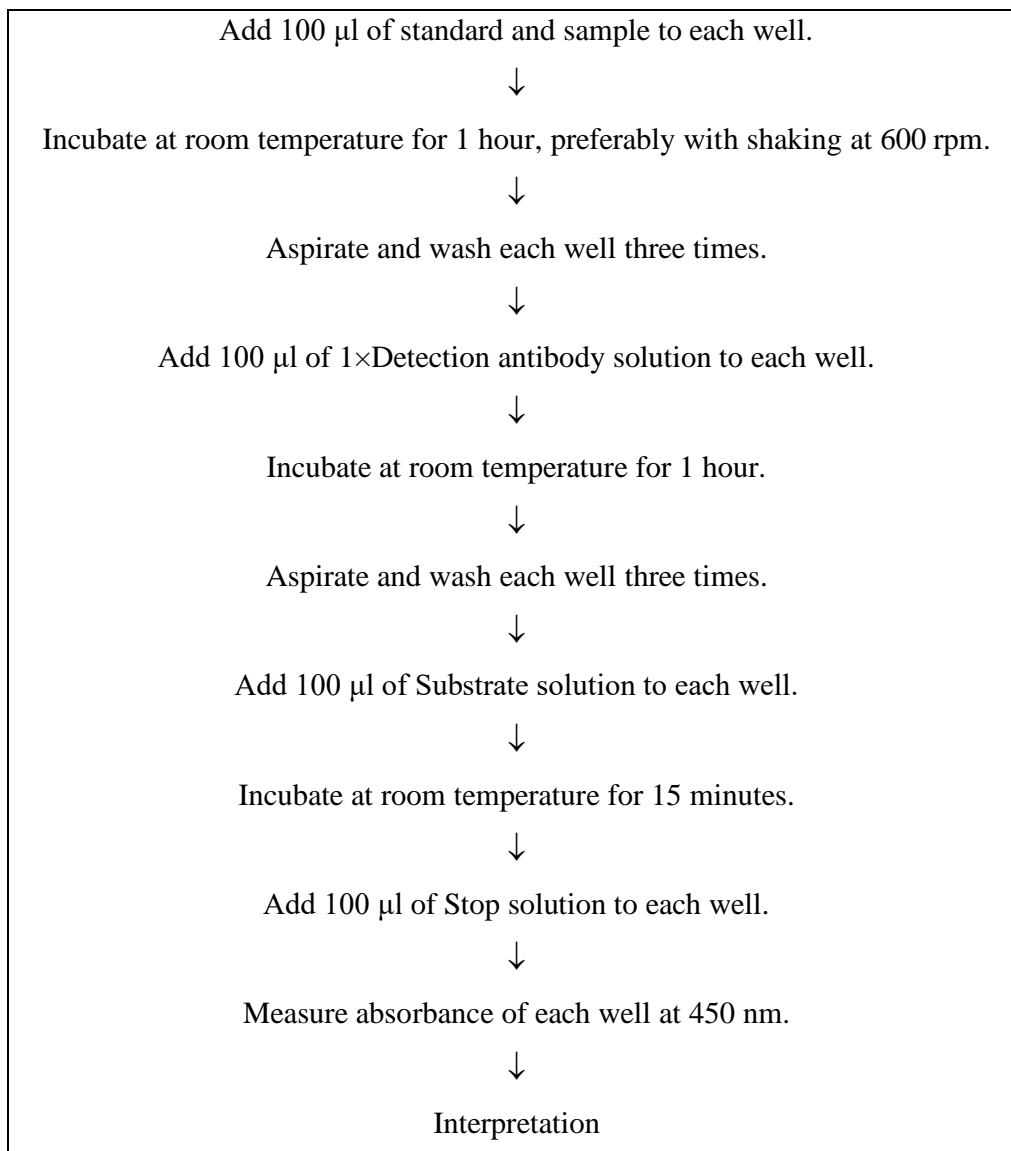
Add 100 μl of standard and sample to each well.

↓

Incubate at room temperature for 1 hour, preferably with shaking at 600 rpm.

↓

Aspirate and wash each well three times.

↓

Add 100 μl of 1×Detection antibody solution to each well.

↓

Incubate at room temperature for 1 hour.

↓

Aspirate and wash each well three times.

↓

Add 100 μl of Substrate solution to each well.

↓

Incubate at room temperature for 15 minutes.

↓

Add 100 μl of Stop solution to each well.

↓

Measure absorbance of each well at 450 nm.

↓

Interpretation